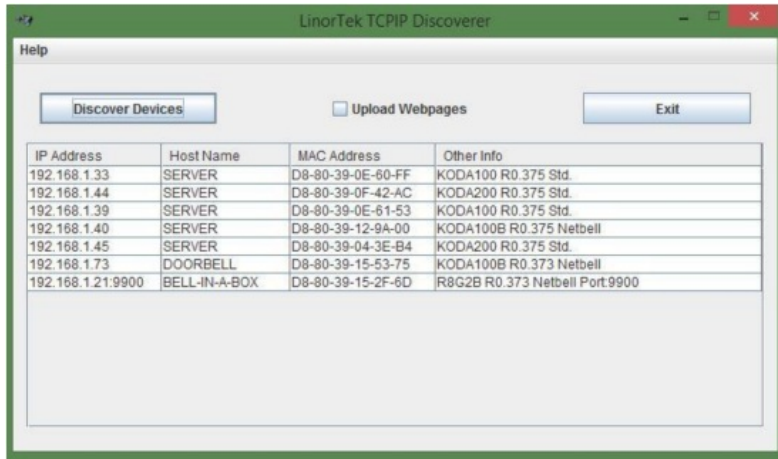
LinorTek TCPIP Discoverer

Help

Discover Devices

Upload Webpages

Exit

| IP Address | Host Name | MAC Address | Other Info |
|---|---|---|---|
| 192.168.1.33 | SERVER | D8-80-39-0E-60-FF | KODA100 R0.375 Std. |
| 192.168.1.44 | SERVER | D8-80-39-0F-42-AC | KODA200 R0.375 Std. |
| 192.168.1.39 | SERVER | D8-80-39-0E-61-53 | KODA100 R0.375 Std. |
| 192.168.1.40 | SERVER | D8-80-39-12-9A-00 | KODA100B R0.375 Netbell |
| 192.168.1.45 | SERVER | D8-80-39-04-3E-B4 | KODA200 R0.375 Std. |
| 192.168.1.73 | DOORBELL | D8-80-39-15-53-75 | KODA100B R0.373 Netbell |
| 192.168.1.21:9900 | BELL-IN-A-BOX | D8-80-39-15-2F-6D | R8G2B R0.373 Netbell Port:9900 |